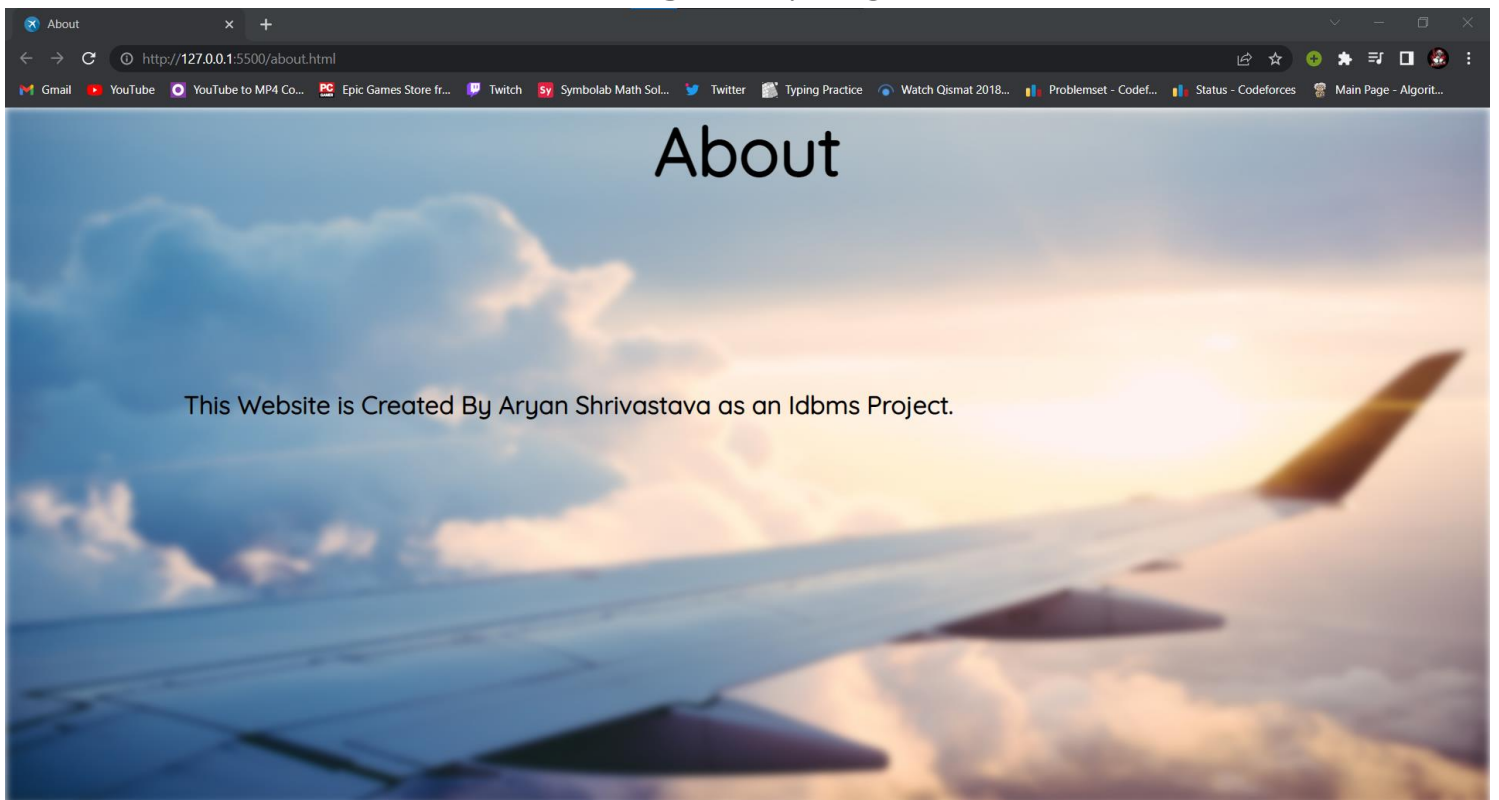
About

http://127.0.0.1:5500/about.html

Gmail YouTube YouTube to MP4 Co... Epic Games Store fr... Twitch Symbolab Math Sol... Twitter Typing Practice Watch Qismat 2018... Problemset - Codef... Status - Codeforces Main Page - Algorit...

About

This Website is Created By Aryan Shrivastava as an Idbms Project.